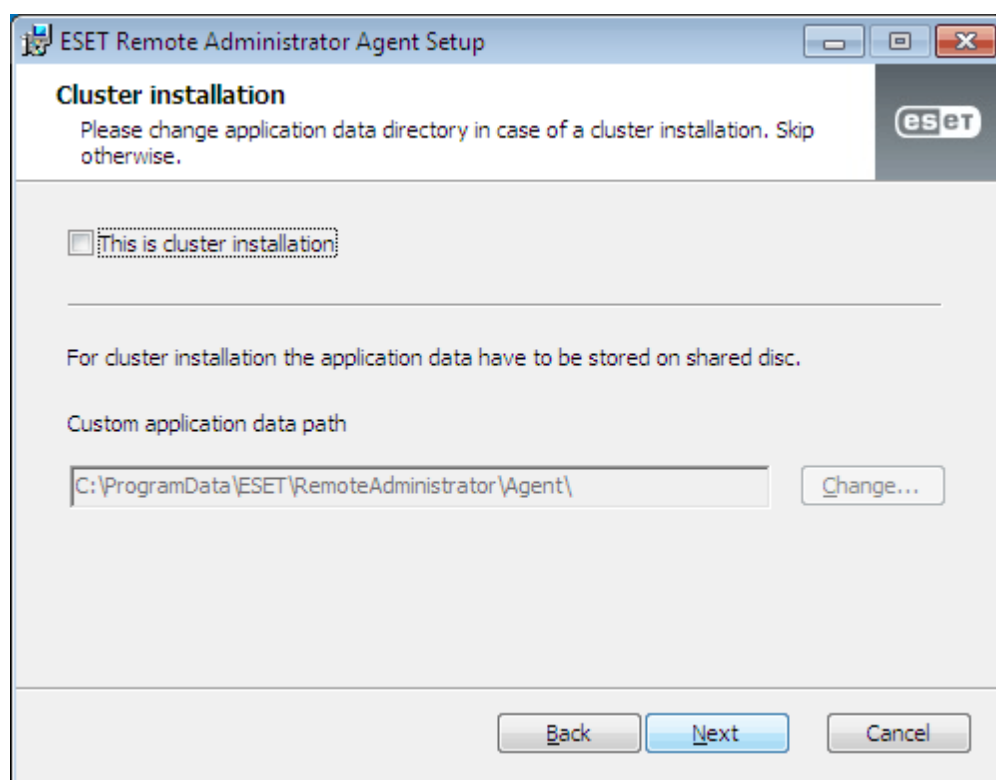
ESET Remote Administrator Agent Setup

Cluster installation

Please change application data directory in case of a cluster installation. Skip otherwise.

eset

This is cluster installation

For cluster installation the application data have to be stored on shared disc.

Custom application data path

C:\ProgramData\ESET\RemoteAdministrator\Agent\

Change...

Back

Next

Cancel